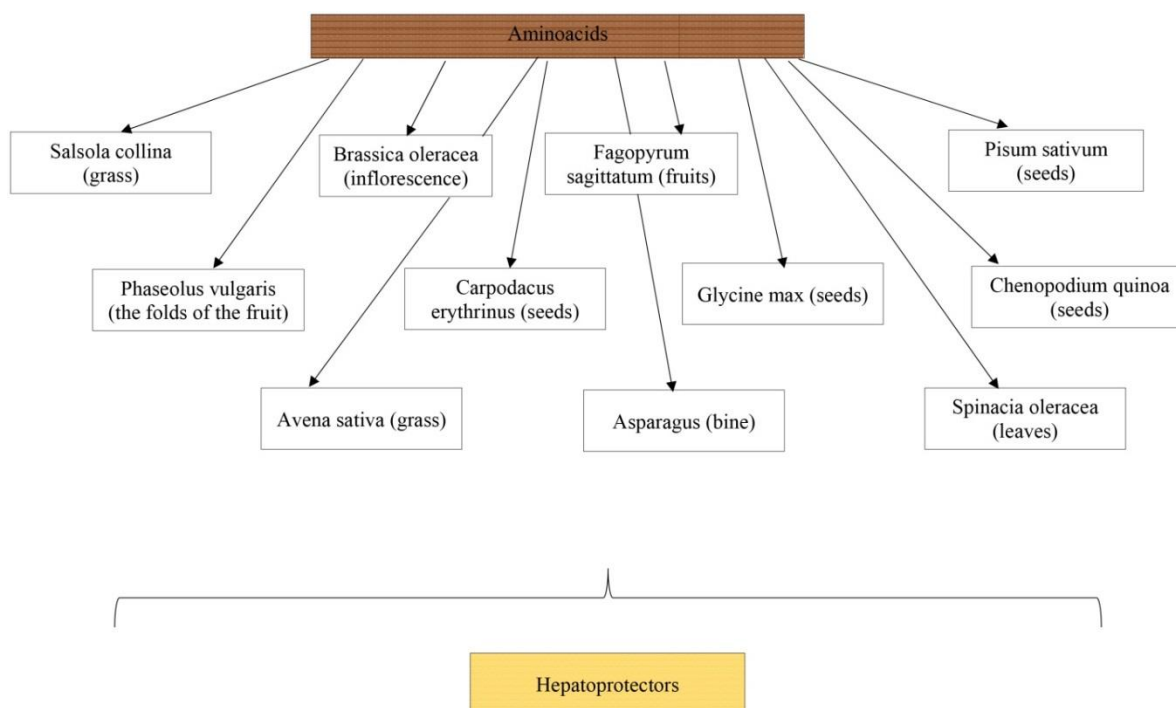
Aminoacids

Salsola collina (grass)

Brassica oleracea (inflorescence)

Fagopyrum sagittatum (fruits)

Pisum sativum (seeds)

Phaseolus vulgaris (the folds of the fruit)

Carpodacus erythrinus (seeds)

Glycine max (seeds)

Chenopodium quinoa (seeds)

Avena sativa (grass)

Asparagus (bine)

Spinacia oleracea (leaves)

Hepatoprotectors